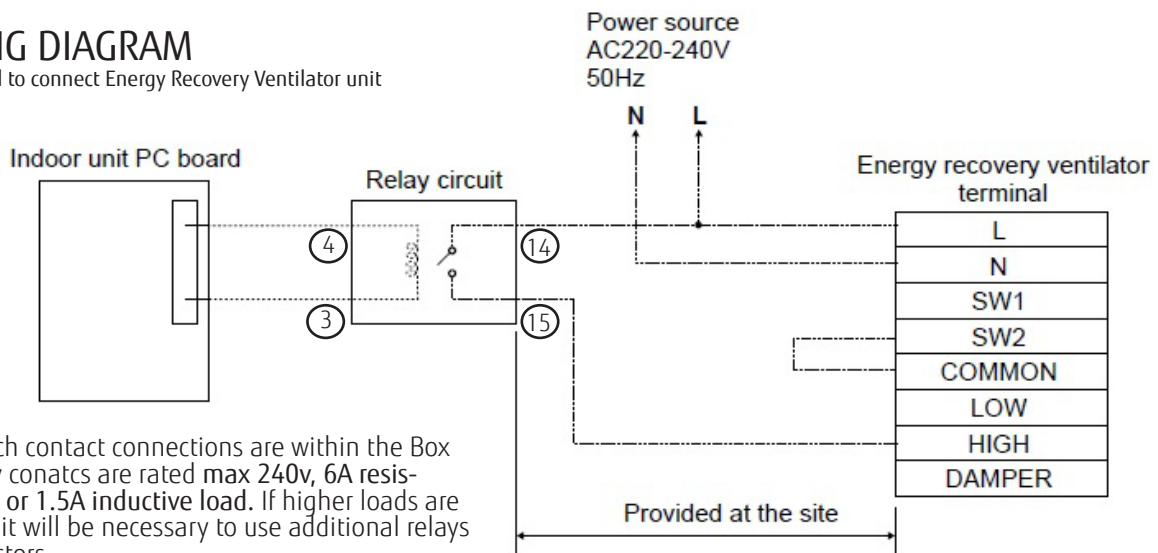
IG DIAGRAM
l to connect Energy Recovery Ventilator unit

Power source
AC220-240V
50Hz

N L

Indoor unit PC board

Relay circuit

Energy recovery ventilator terminal

4

14

3

15

| L |
|---|
| N |
| SW1 |
| SW2 |
| COMMON |
| LOW |
| HIGH |
| DAMPER |

Provided at the site

th contact connections are within the Box y conatcs are rated max 240v, 6A resis- or 1.5A inductive load. If higher loads are it will be necessary to use additional relays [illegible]